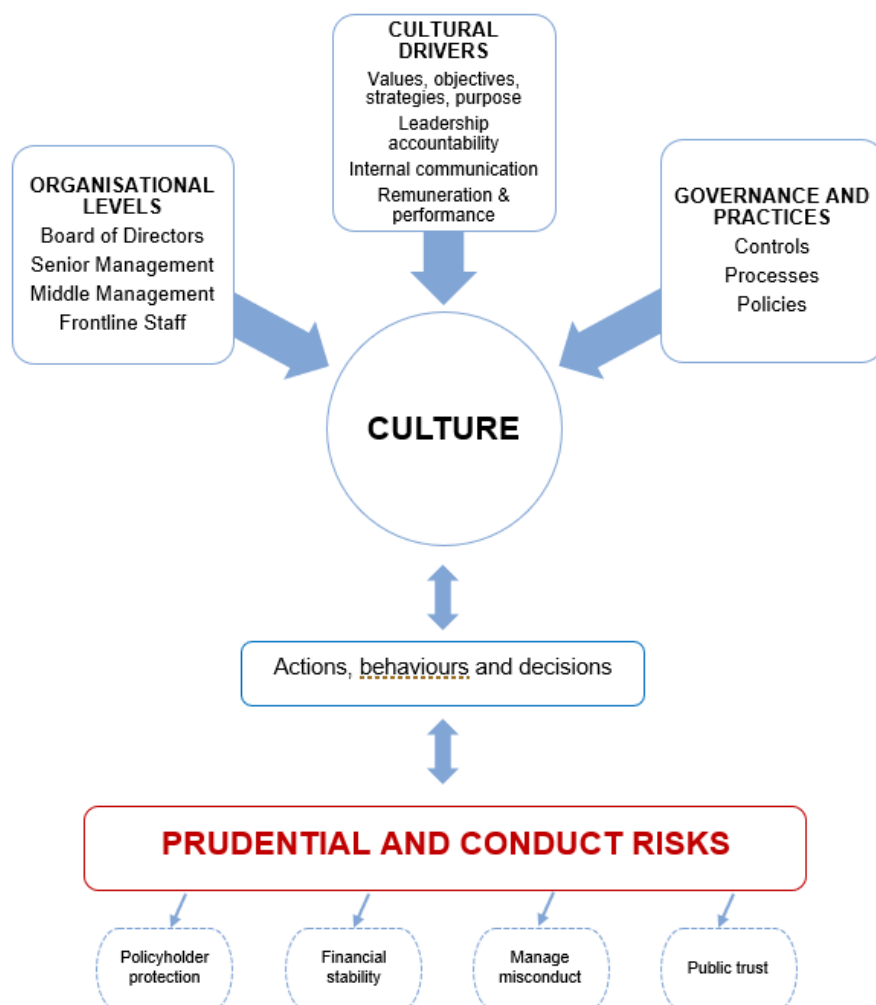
CULTURAL DRIVERS
Values, objectives, strategies, purpose
Leadership accountability
Internal communication
Remuneration & performance

ORGANISATIONAL LEVELS
Board of Directors
Senior Management
Middle Management
Frontline Staff

GOVERNANCE AND PRACTICES
Controls
Processes
Policies

CULTURE

Actions, behaviours and decisions

PRUDENTIAL AND CONDUCT RISKS

Policyholder protection

Financial stability

Manage misconduct

Public trust